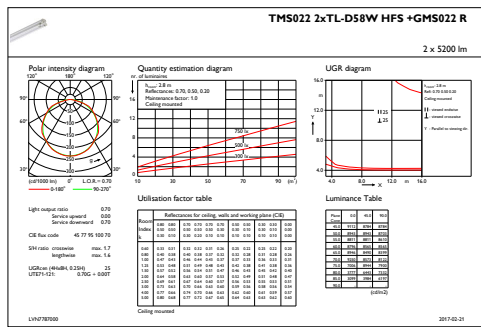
TMS022 2xTL-D58W HFS +GMS022 R

2 x 5200 lm

Polar intensity diagram

120° 180° 120°

90° 90°

60° 60°

30° 0° 30°

(cd/1000 lm) 0° L.O.R.= 0.70

0-180° 90-270°

Quantity estimation diagram

nr. of luminaires

$h_{room}$: 2.8 m
Reflectances: 0.70, 0.50, 0.20
Maintenance factor: 1.0
Ceiling mounted

750 lx
500 lx
300 lx

10 30 50 70 90 (m²)

UGR diagram

$h_{room}$: 2.8 m
Refl: 0.70 0.50 0.20
Ceiling mounted

19.5
25

Y

X

Light output ratio 0.70
Service upward 0.00
Service downward 0.70

CIE flux code 45 77 95 100 70

S/H ratio crosswise max. 1.7
lengthwise max. 1.6

UGRcen (4H&8H, 0.25H) 25
UTE(?)-(12): 0.70G + 0.00T

Utilisation factor table

Reflectances for ceiling, walls and working plane (CIE)

Luminance Table

(cd/m2)

Ceiling mounted

LVN7787000

2017-02-21